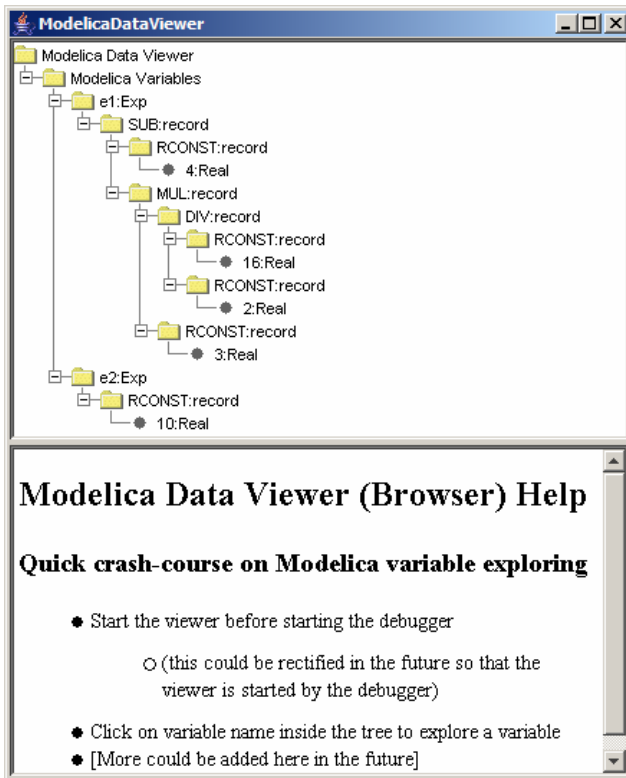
ModelicaDataViewer

Modelica Data Viewer
Modelica Variables
e1:Exp
SUB:record
RCONST:record
4:Real
MUL:record
DIV:record
RCONST:record
16:Real
RCONST:record
2:Real
RCONST:record
3:Real
e2:Exp
RCONST:record
10:Real

# Modelica Data Viewer (Browser) Help

## Quick crash-course on Modelica variable exploring

- Start the viewer before starting the debugger
  - (this could be rectified in the future so that the viewer is started by the debugger)
- Click on variable name inside the tree to explore a variable
- [More could be added here in the future]